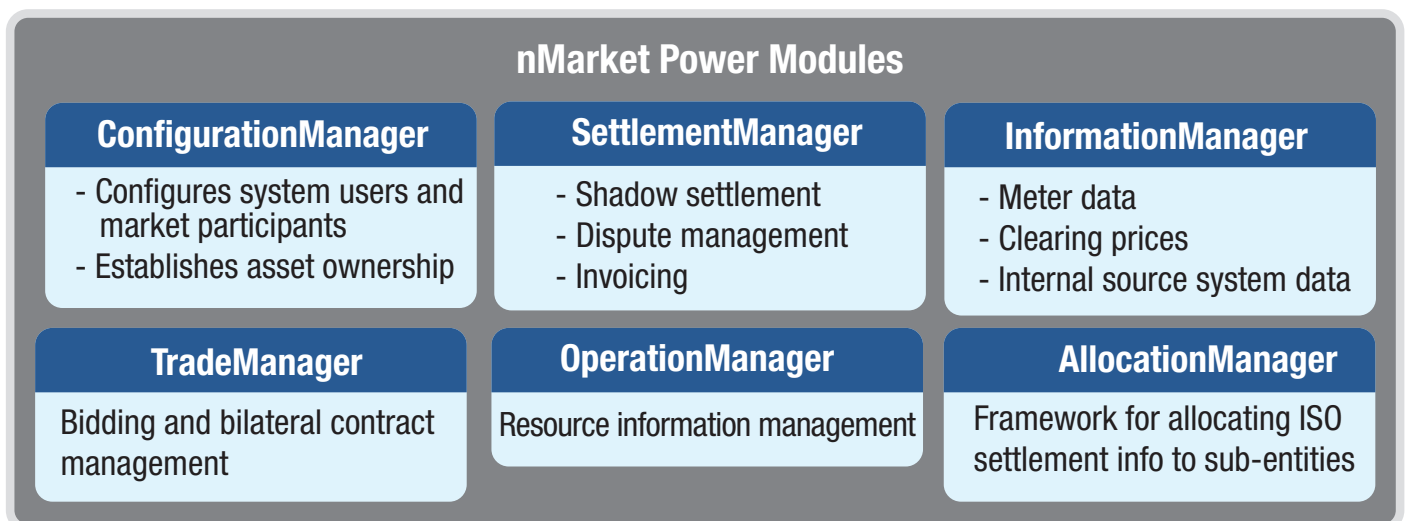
nMarket Power Modules

ConfigurationManager

- Configures system users and market participants
- Establishes asset ownership

SettlementManager

- Shadow settlement
- Dispute management
- Invoicing

InformationManager

- Meter data
- Clearing prices
- Internal source system data

TradeManager

Bidding and bilateral contract management

OperationManager

Resource information management

AllocationManager

Framework for allocating ISO settlement info to sub-entities